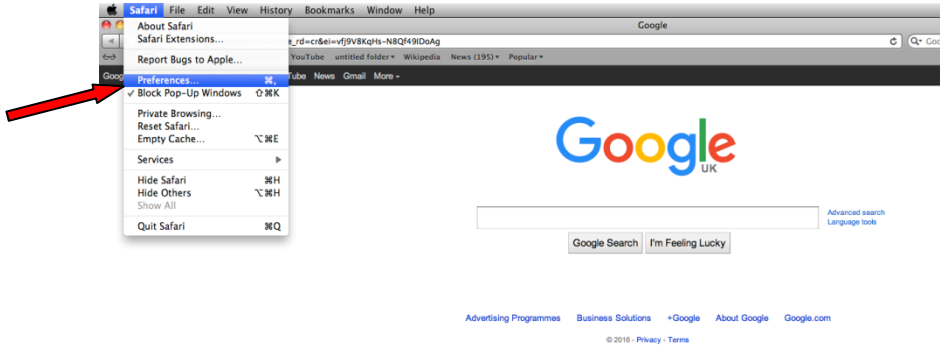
Safari File Edit View History Bookmarks Window Help

Google

About Safari
Safari Extensions...

Report Bugs to Apple...

Preferences... ⌘,
✓ Block Pop-Up Windows ⇧⌘K

Private Browsing...
Reset Safari...
Empty Cache... ⌥⌘E

Services ▶

Hide Safari ⌘H
Hide Others ⌥⌘H
Show All

Quit Safari ⌘Q

e_rd=cr&ei=vfj9V8KqHs-N8Qf49IDoAg

Goo

YouTube untitled folder ▾ Wikipedia News (195) ▾ Popular ▾

Goog Tube News Gmail More ▾

Google
UK

Advanced search
Language tools

Google Search I'm Feeling Lucky

Advertising Programmes Business Solutions +Google About Google Google.com

© 2016 - Privacy - Terms